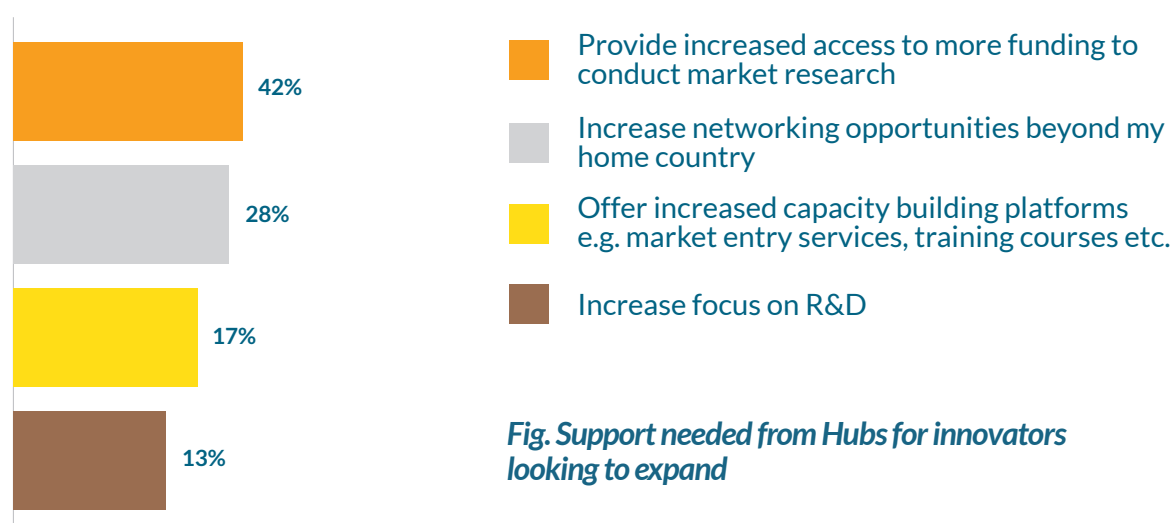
42%

28%

17%

13%

Provide increased access to more funding to conduct market research

Increase networking opportunities beyond my home country

Offer increased capacity building platforms e.g. market entry services, training courses etc.

Increase focus on R&D

Fig. Support needed from Hubs for innovators looking to expand